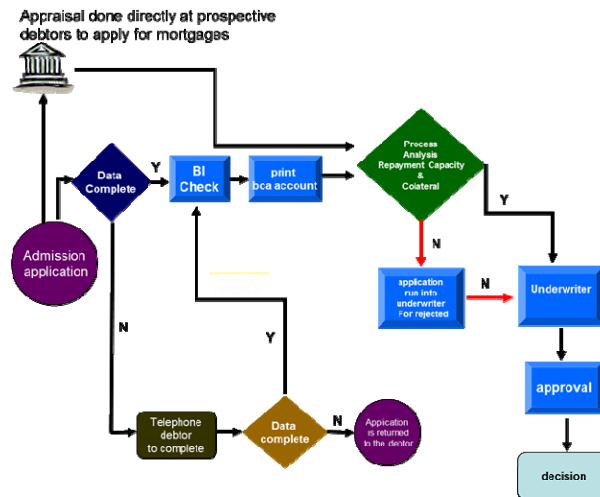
Appraisal done directly at prospective debtors to apply for mortgages

Data Complete

Y

BI Check

print bca account

Process Analysis Repayment Capacity & Colateral

Y

Admission application

N

application rus into underwriter For rejected

N

Underwriter

N

Y

approval

Telephone debtor to complete

Data complete

N

Appication is returned to the dextor

decision